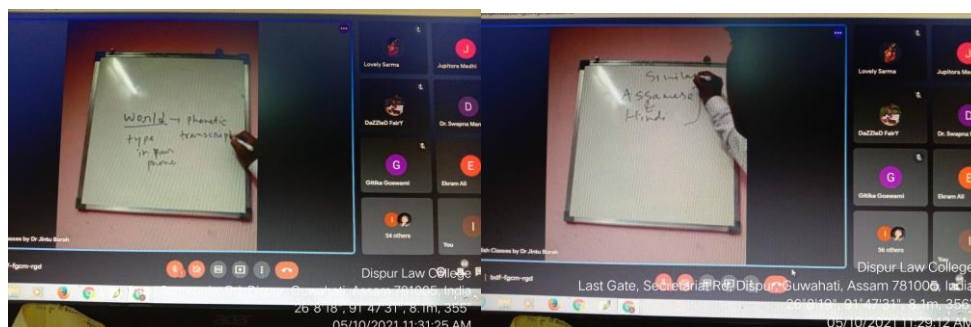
World → phonetic transcrip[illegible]
type in your phone

Lovely Sarma
J
Jupitora Medhi
DaZZleD FaIrY
D
Dr. Swapna M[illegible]
G
Gitika Goswami
E
Ekram Ali
54 others
I
You
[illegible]Classes by Dr Jintu Borah
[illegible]-fgcm-rgd
Dispur Law College
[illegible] Rd, Dispur, Guwahati, Assam 781005, India
26°8'18", 91°47'31", 8.1m, 355
05/10/2021 11:31:25 AM

Similar
Assamese
&
Hindi

Lovely Sarma
J
Jupitora Medhi
DaZZleD FaIrY
D
Dr. Swapna Ma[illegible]
G
Gitika Goswami
E
Ekram Ali
56 others
You
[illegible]ish Classes by Dr Jintu Borah
bdf-fgcm-rgd
Dispur Law College
Last Gate, Secretariat Rd, Dispur, Guwahati, Assam 781006, India
26°8'19", 91°47'31", 8.1m, 356
05/10/2021 11:29:12 AM